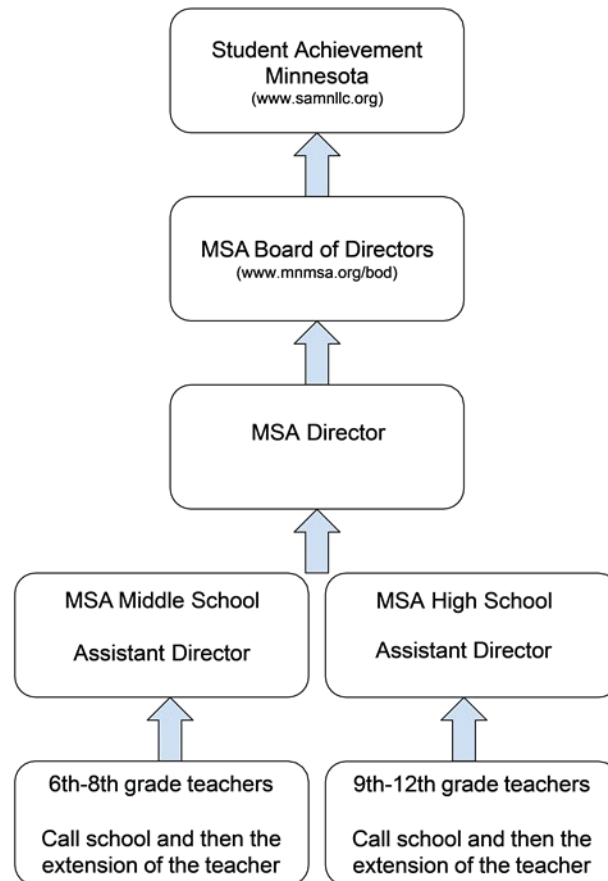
Student Achievement Minnesota
(www.samnllc.org)

MSA Board of Directors
(www.mnmsa.org/bod)

MSA Director

MSA Middle School

Assistant Director

MSA High School

Assistant Director

6th-8th grade teachers

Call school and then the extension of the teacher

9th-12th grade teachers

Call school and then the extension of the teacher